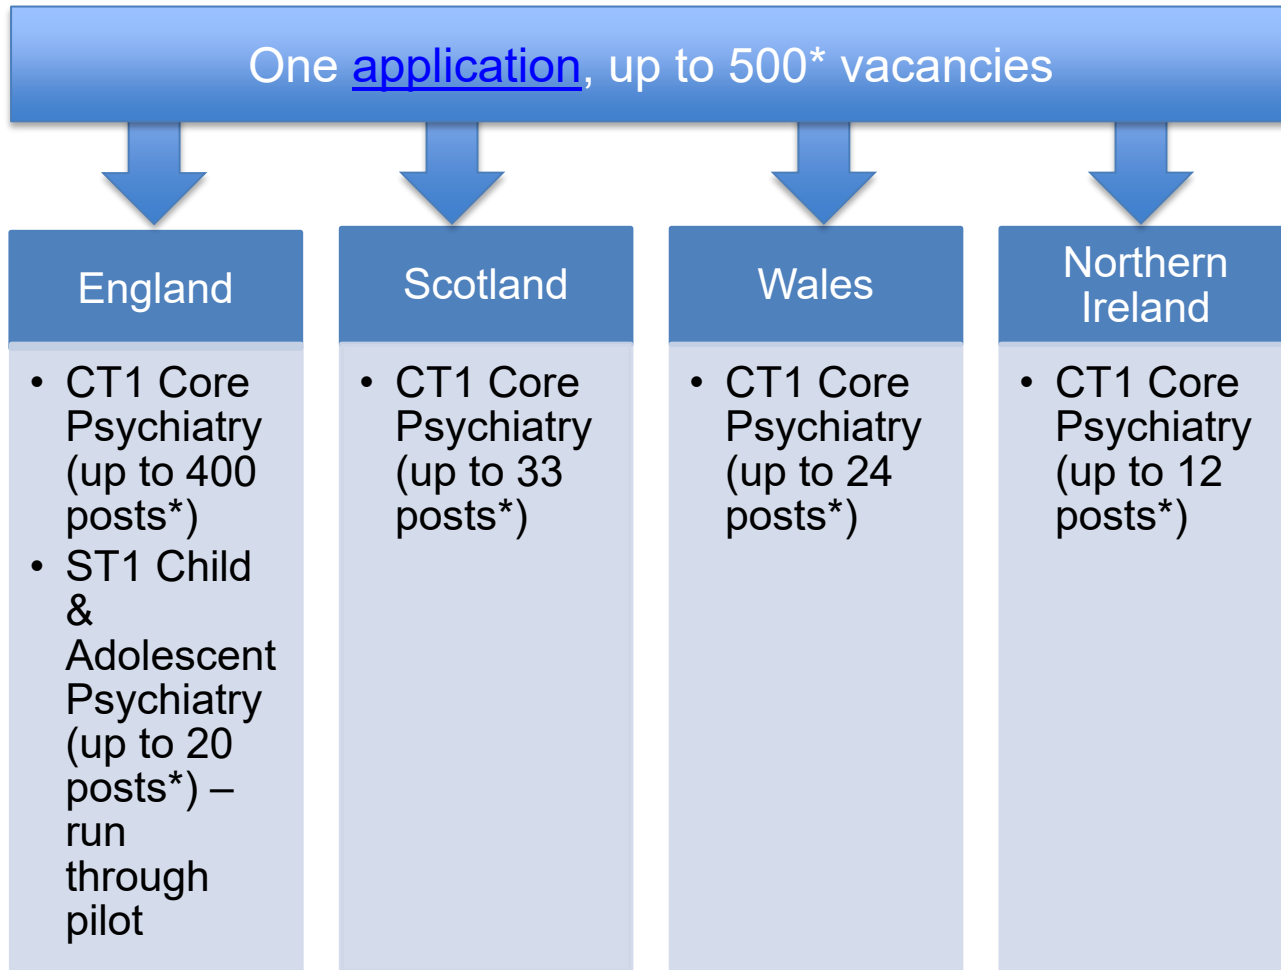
One application, up to 500* vacancies

England

- CT1 Core Psychiatry (up to 400 posts*)
- ST1 Child & Adolescent Psychiatry (up to 20 posts*) – run through pilot

Scotland

- CT1 Core Psychiatry (up to 33 posts*)

Wales

- CT1 Core Psychiatry (up to 24 posts*)

Northern Ireland

- CT1 Core Psychiatry (up to 12 posts*)